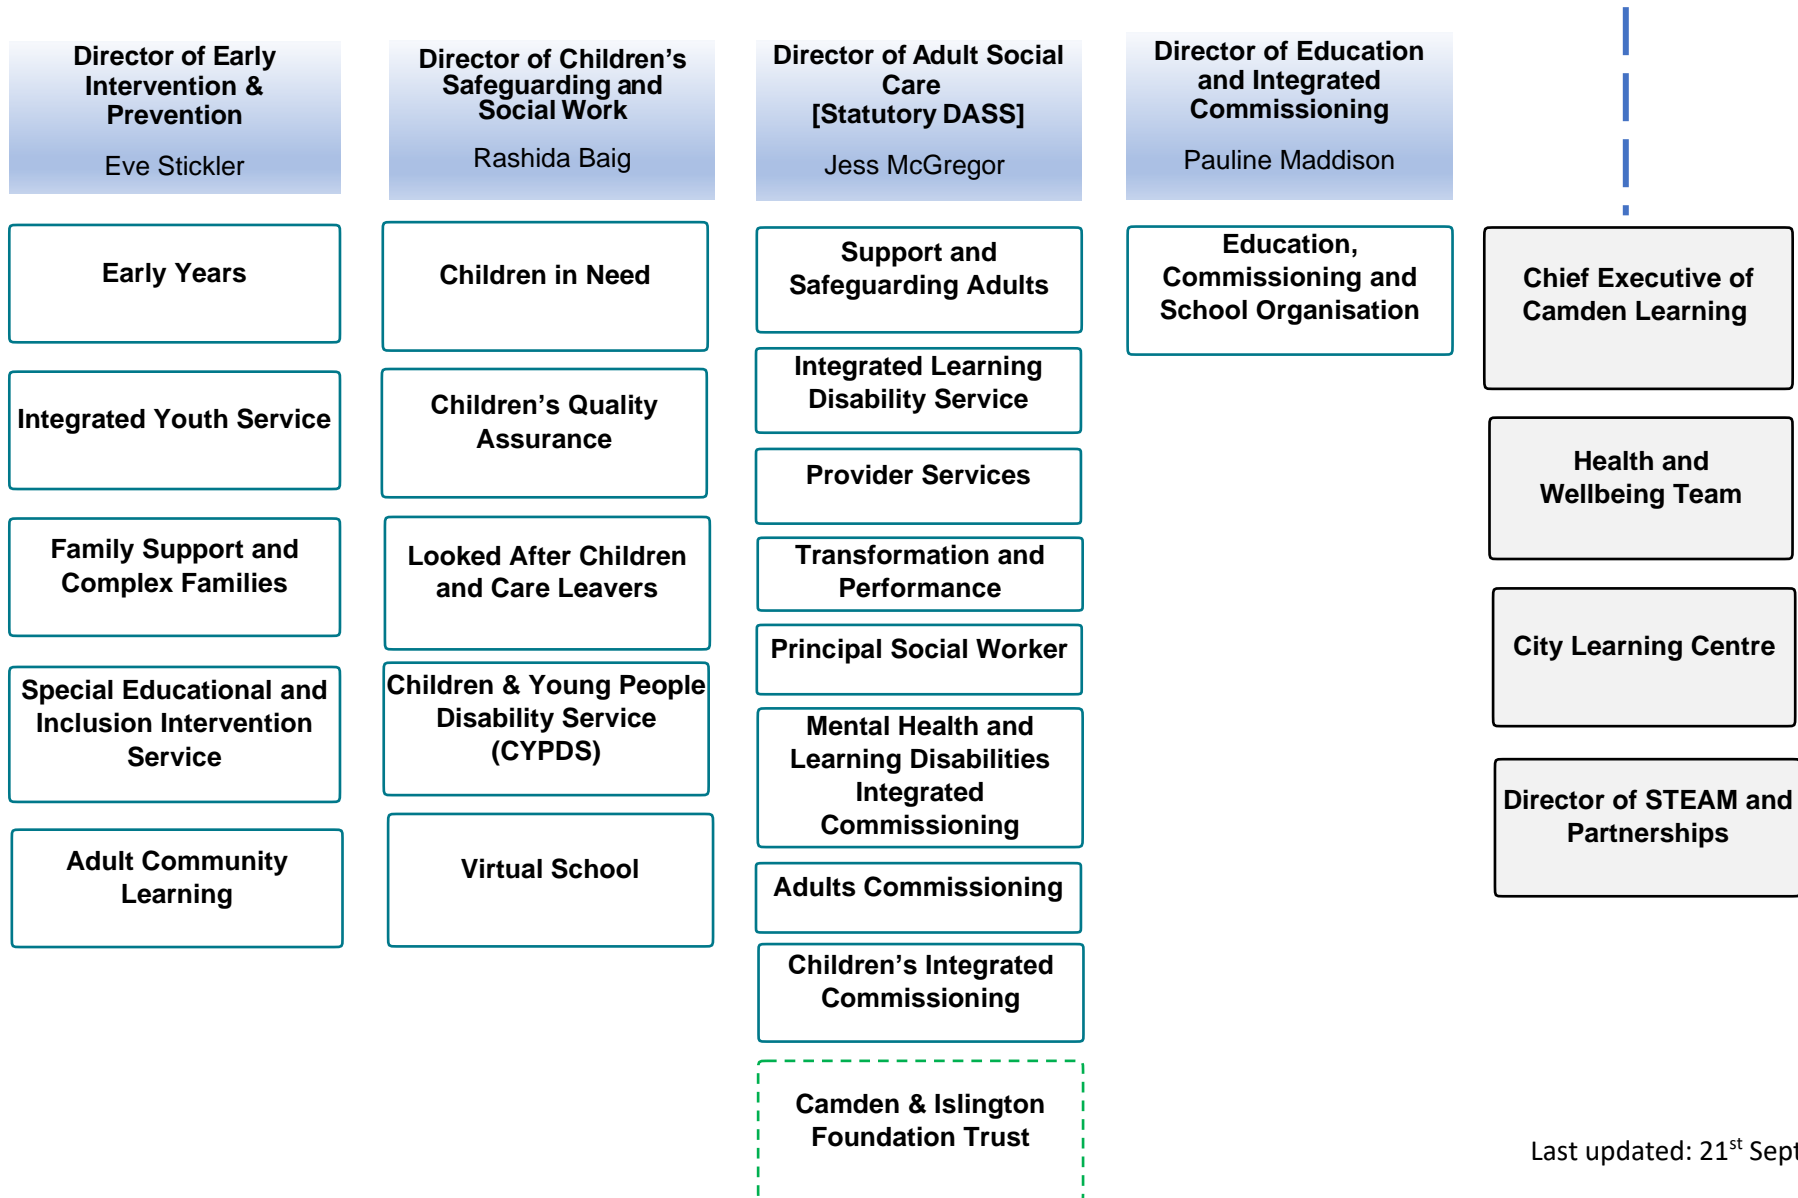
Director of Early Intervention & Prevention

Eve Stickler

Early Years

Integrated Youth Service

Family Support and Complex Families

Special Educational and Inclusion Intervention Service

Adult Community Learning

Director of Children's Safeguarding and Social Work

Rashida Baig

Children in Need

Children's Quality Assurance

Looked After Children and Care Leavers

Children & Young People Disability Service (CYPDS)

Virtual School

Director of Adult Social Care [Statutory DASS]

Jess McGregor

Support and Safeguarding Adults

Integrated Learning Disability Service

Provider Services

Transformation and Performance

Principal Social Worker

Mental Health and Learning Disabilities Integrated Commissioning

Adults Commissioning

Children's Integrated Commissioning

Camden & Islington Foundation Trust

Director of Education and Integrated Commissioning

Pauline Maddison

Education, Commissioning and School Organisation

Chief Executive of Camden Learning

Health and Wellbeing Team

City Learning Centre

Director of STEAM and Partnerships

Last updated: 21$^{st}$ Sept